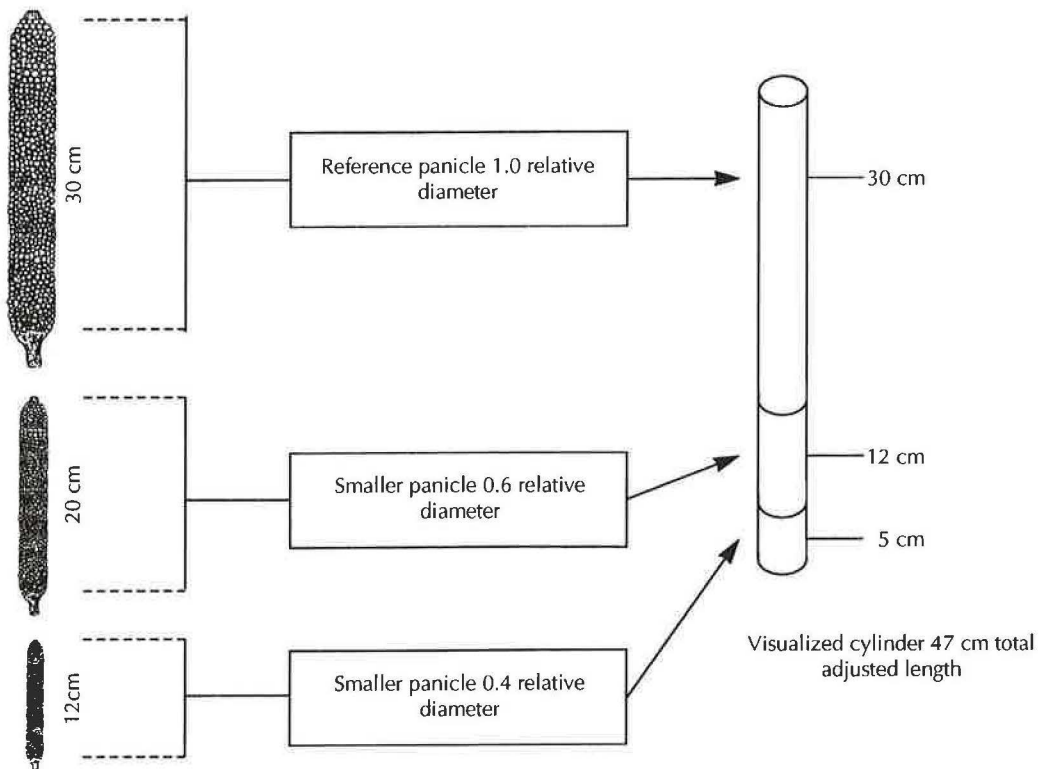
30 cm

Reference panicle 1.0 relative diameter

30 cm

20 cm

Smaller panicle 0.6 relative diameter

12 cm

5 cm

12cm

Smaller panicle 0.4 relative diameter

Visualized cylinder 47 cm total adjusted length